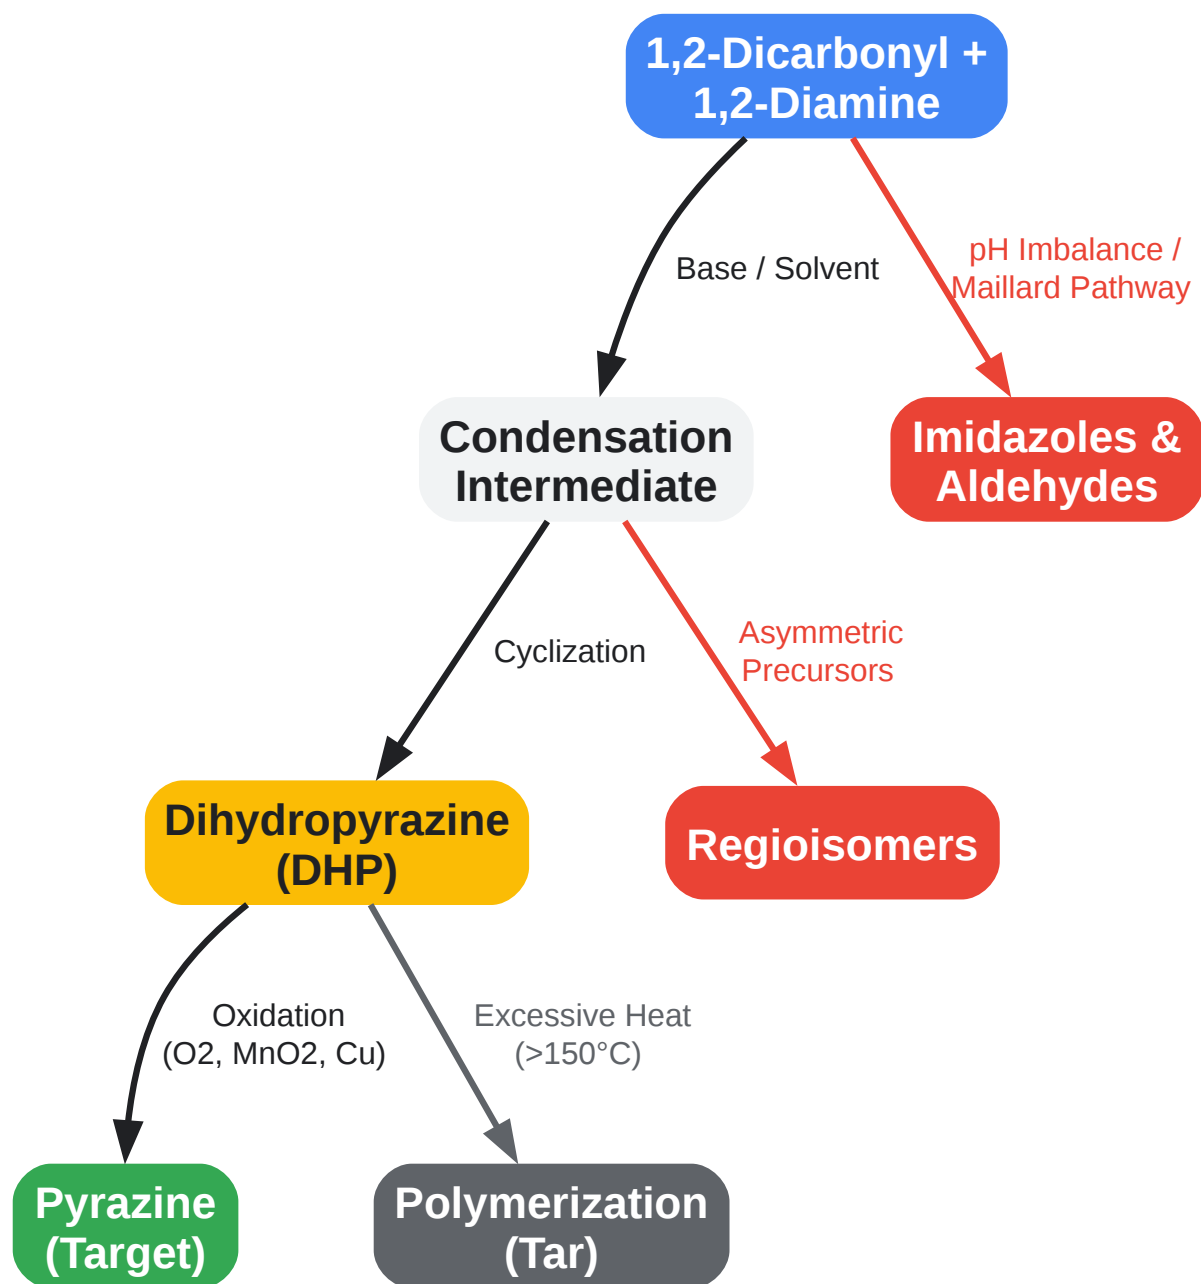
1,2-Dicarbonyl + 1,2-Diamine

Base / Solvent

pH Imbalance / Maillard Pathway

Condensation Intermediate

Imidazoles & Aldehydes

Cyclization

Asymmetric Precursors

Dihydropyrazine (DHP)

Regioisomers

Oxidation ($O_2$, $MnO_2$, Cu)

Excessive Heat (>150°C)

Pyrazine (Target)

Polymerization (Tar)